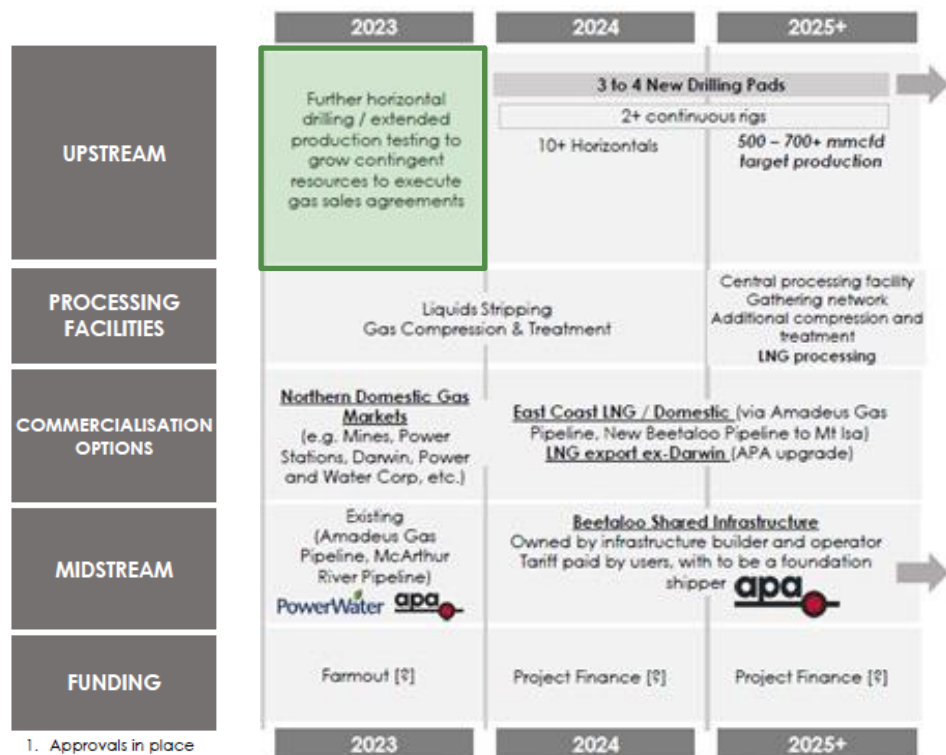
| | 2023 | 2024 | 2025+ |
|---|---|---|---|
| UPSTREAM | Further horizontal drilling / extended production testing to grow contingent resources to execute gas sales agreements | 3 to 4 New Drilling Pads<br>2+ continuous rigs<br>10+ Horizontals | 500 – 700+ mmcfd target production |
| PROCESSING FACILITIES | Liquids Stripping<br>Gas Compression & Treatment | | Central processing facility<br>Gathering network<br>Additional compression and treatment<br>LNG processing |
| COMMERCIALISATION OPTIONS | Northern Domestic Gas Markets (e.g. Mines, Power Stations, Darwin, Power and Water Corp, etc.) | East Coast LNG / Domestic (via Amadeus Gas Pipeline, New Beetaloo Pipeline to Mt Isa)<br>LNG export ex-Darwin (APA upgrade) | |
| MIDSTREAM | Existing (Amadeus Gas Pipeline, McArthur River Pipeline)<br>PowerWater apa | Beetaloo Shared Infrastructure<br>Owned by infrastructure builder and operator<br>Tariff paid by users, with to be a foundation shipper<br>apa | |
| FUNDING | Farmout [?] | Project Finance [?] | Project Finance [?] |
| | 2023 | 2024 | 2025+ |

1. Approvals in place